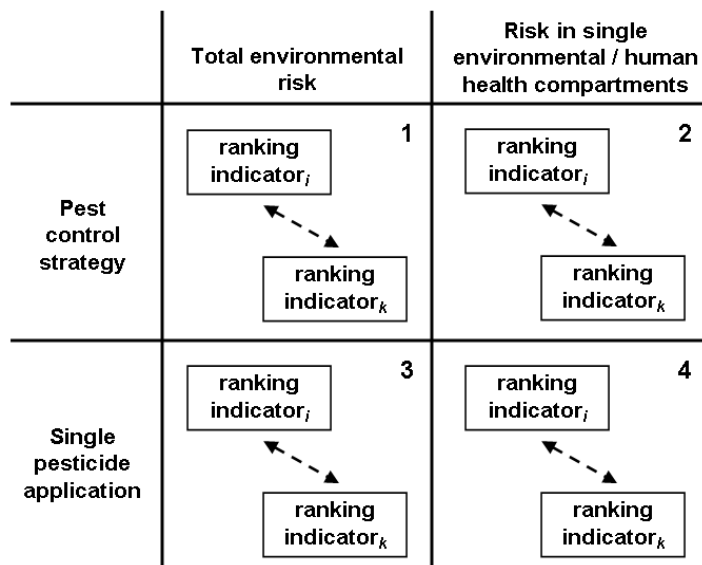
|  | Total environmental risk | Risk in single environmental / human health compartments |
|---|---|---|
| Pest control strategy | 1 ranking indicator$_i$ ranking indicator$_k$ | 2 ranking indicator$_i$ ranking indicator$_k$ |
| Single pesticide application | 3 ranking indicator$_i$ ranking indicator$_k$ | 4 ranking indicator$_i$ ranking indicator$_k$ |